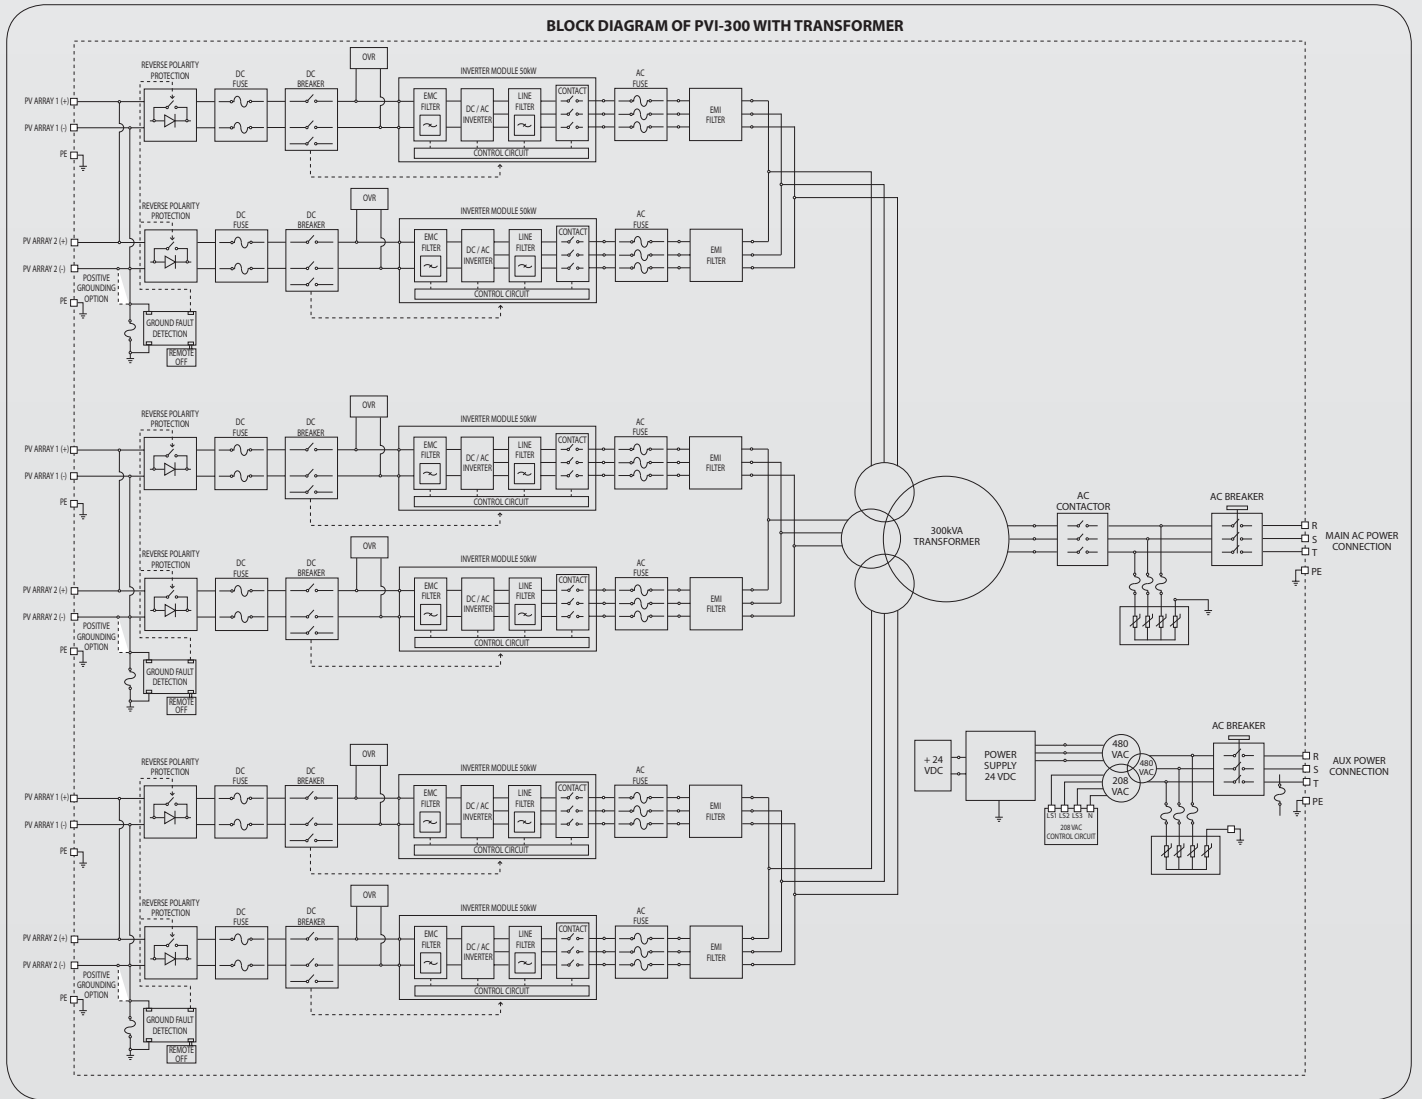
BLOCK DIAGRAM OF PVI-300 WITH TRANSFORMER

PV ARRAY 1 (+)
PV ARRAY 1 (-)
PE
REVERSE POLARITY PROTECTION
DC FUSE
DC BREAKER
OVR
INVERTER MODULE 50kW
EMC FILTER
DC / AC INVERTER
LINE FILTER
CONTACT
CONTROL CIRCUIT
AC FUSE
EMI FILTER

PV ARRAY 2 (+)
PV ARRAY 2 (-)
PE
POSITIVE GROUNDING OPTION
REVERSE POLARITY PROTECTION
DC FUSE
DC BREAKER
OVR
INVERTER MODULE 50kW
EMC FILTER
DC / AC INVERTER
LINE FILTER
CONTACT
CONTROL CIRCUIT
AC FUSE
EMI FILTER
GROUND FAULT DETECTION
REMOTE OFF

PV ARRAY 1 (+)
PV ARRAY 1 (-)
PE
REVERSE POLARITY PROTECTION
DC FUSE
DC BREAKER
OVR
INVERTER MODULE 50kW
EMC FILTER
DC / AC INVERTER
LINE FILTER
CONTACT
CONTROL CIRCUIT
AC FUSE
EMI FILTER

PV ARRAY 2 (+)
PV ARRAY 2 (-)
PE
POSITIVE GROUNDING OPTION
REVERSE POLARITY PROTECTION
DC FUSE
DC BREAKER
OVR
INVERTER MODULE 50kW
EMC FILTER
DC / AC INVERTER
LINE FILTER
CONTACT
CONTROL CIRCUIT
AC FUSE
EMI FILTER
GROUND FAULT DETECTION
REMOTE OFF

300kVA TRANSFORMER
AC CONTACTOR
AC BREAKER
R
S
T
PE
MAIN AC POWER CONNECTION

PV ARRAY 1 (+)
PV ARRAY 1 (-)
PE
REVERSE POLARITY PROTECTION
DC FUSE
DC BREAKER
OVR
INVERTER MODULE 50kW
EMC FILTER
DC / AC INVERTER
LINE FILTER
CONTACT
CONTROL CIRCUIT
AC FUSE
EMI FILTER

+ 24 VDC
POWER SUPPLY 24 VDC
480 VAC
480 VAC
208 VAC
LS1 LS2 LS3 N
208 VAC CONTROL CIRCUIT
AC BREAKER
R
S
T
PE
AUX POWER CONNECTION

PV ARRAY 2 (+)
PV ARRAY 2 (-)
PE
POSITIVE GROUNDING OPTION
REVERSE POLARITY PROTECTION
DC FUSE
DC BREAKER
OVR
INVERTER MODULE 50kW
EMC FILTER
DC / AC INVERTER
LINE FILTER
CONTACT
CONTROL CIRCUIT
AC FUSE
EMI FILTER
GROUND FAULT DETECTION
REMOTE OFF